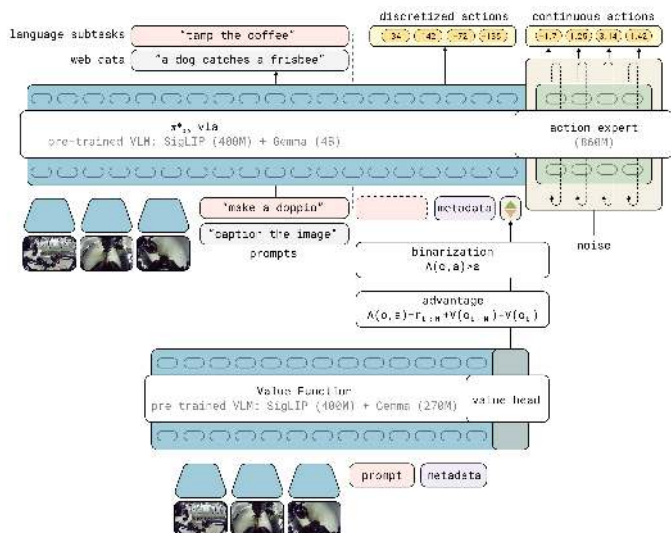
language subtasks "tamp the coffee"
web data "a dog catches a frisbee"

discretized actions
34 42 -72 155

continuous actions
-1.7 1.25 3.14 1.42

$\pi^*_{0.6}$ VLA
pre-trained VLM: SigLIP (400M) + Gemma (4B)

action expert
(860M)

"make a doppio"
"caption the image"
prompts

metadata

noise

binarization
$A(o,a)>\epsilon$

advantage
$A(o,a)=r_{t:t+N}+V(o_{t+N})-V(o_t)$

Value Function
pre-trained VLM: SigLIP (400M) + Gemma (270M)

value head

prompt
metadata